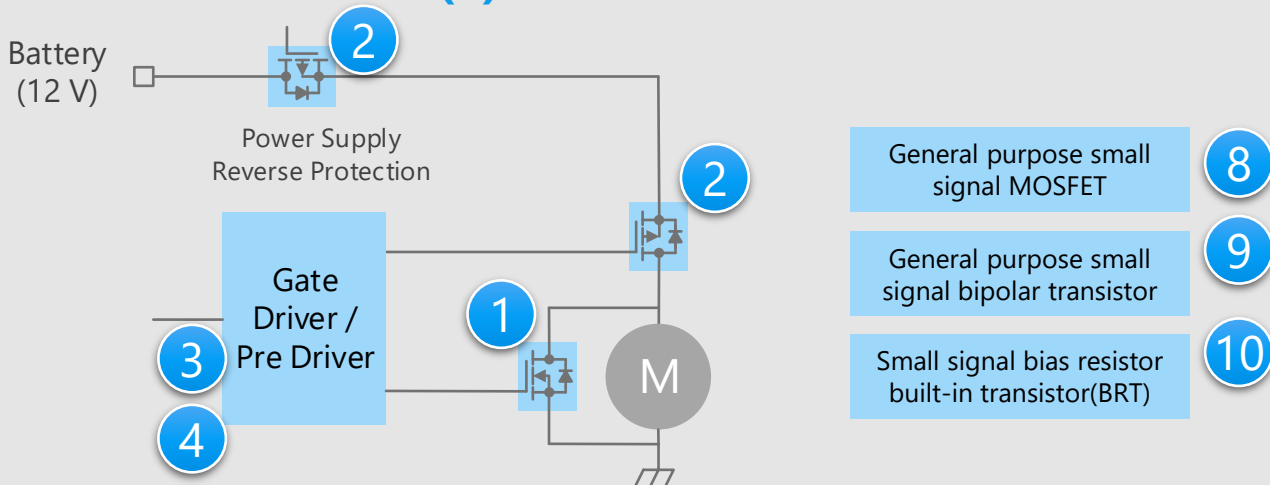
Battery
(12 V)

2

Power Supply
Reverse Protection

2

Gate
Driver /
Pre Driver

3

4

1

M

General purpose small signal MOSFET

8

General purpose small signal bipolar transistor

9

Small signal bias resistor built-in transistor(BRT)

10